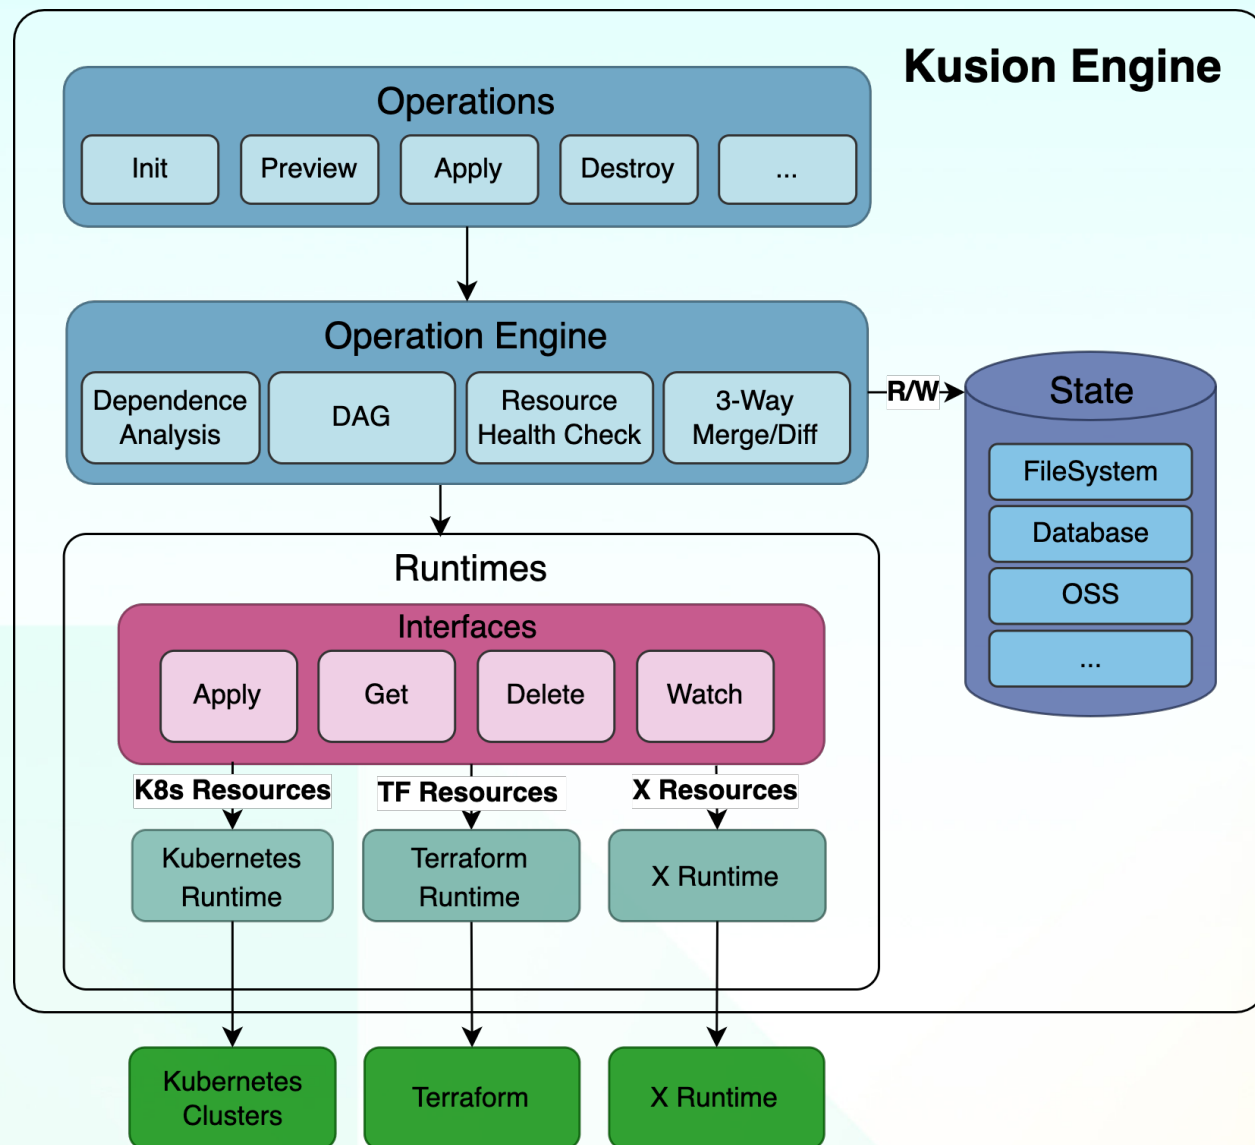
Kusion Engine

Operations

Init

Preview

Apply

Destroy

...

Operation Engine

Dependence Analysis

DAG

Resource Health Check

3-Way Merge/Diff

R/W

State

FileSystem

Database

OSS

...

Runtimes

Interfaces

Apply

Get

Delete

Watch

K8s Resources

TF Resources

X Resources

Kubernetes Runtime

Terraform Runtime

X Runtime

Kubernetes Clusters

Terraform

X Runtime